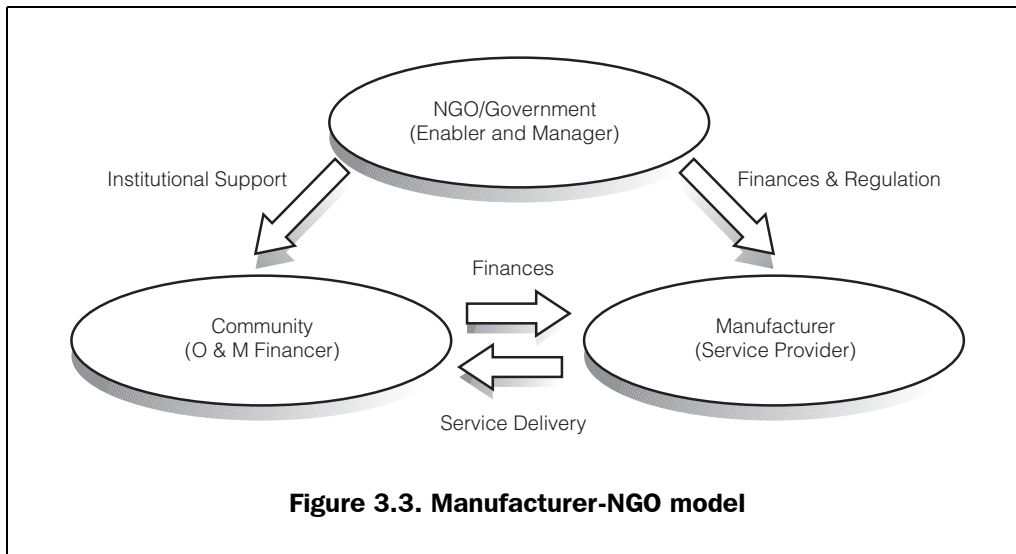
NGO/Government
(Enabler and Manager)

Institutional Support

Finances & Regulation

Finances

Community
(O & M Financer)

Manufacturer
(Service Provider)

Service Delivery

**Figure 3.3. Manufacturer-NGO model**